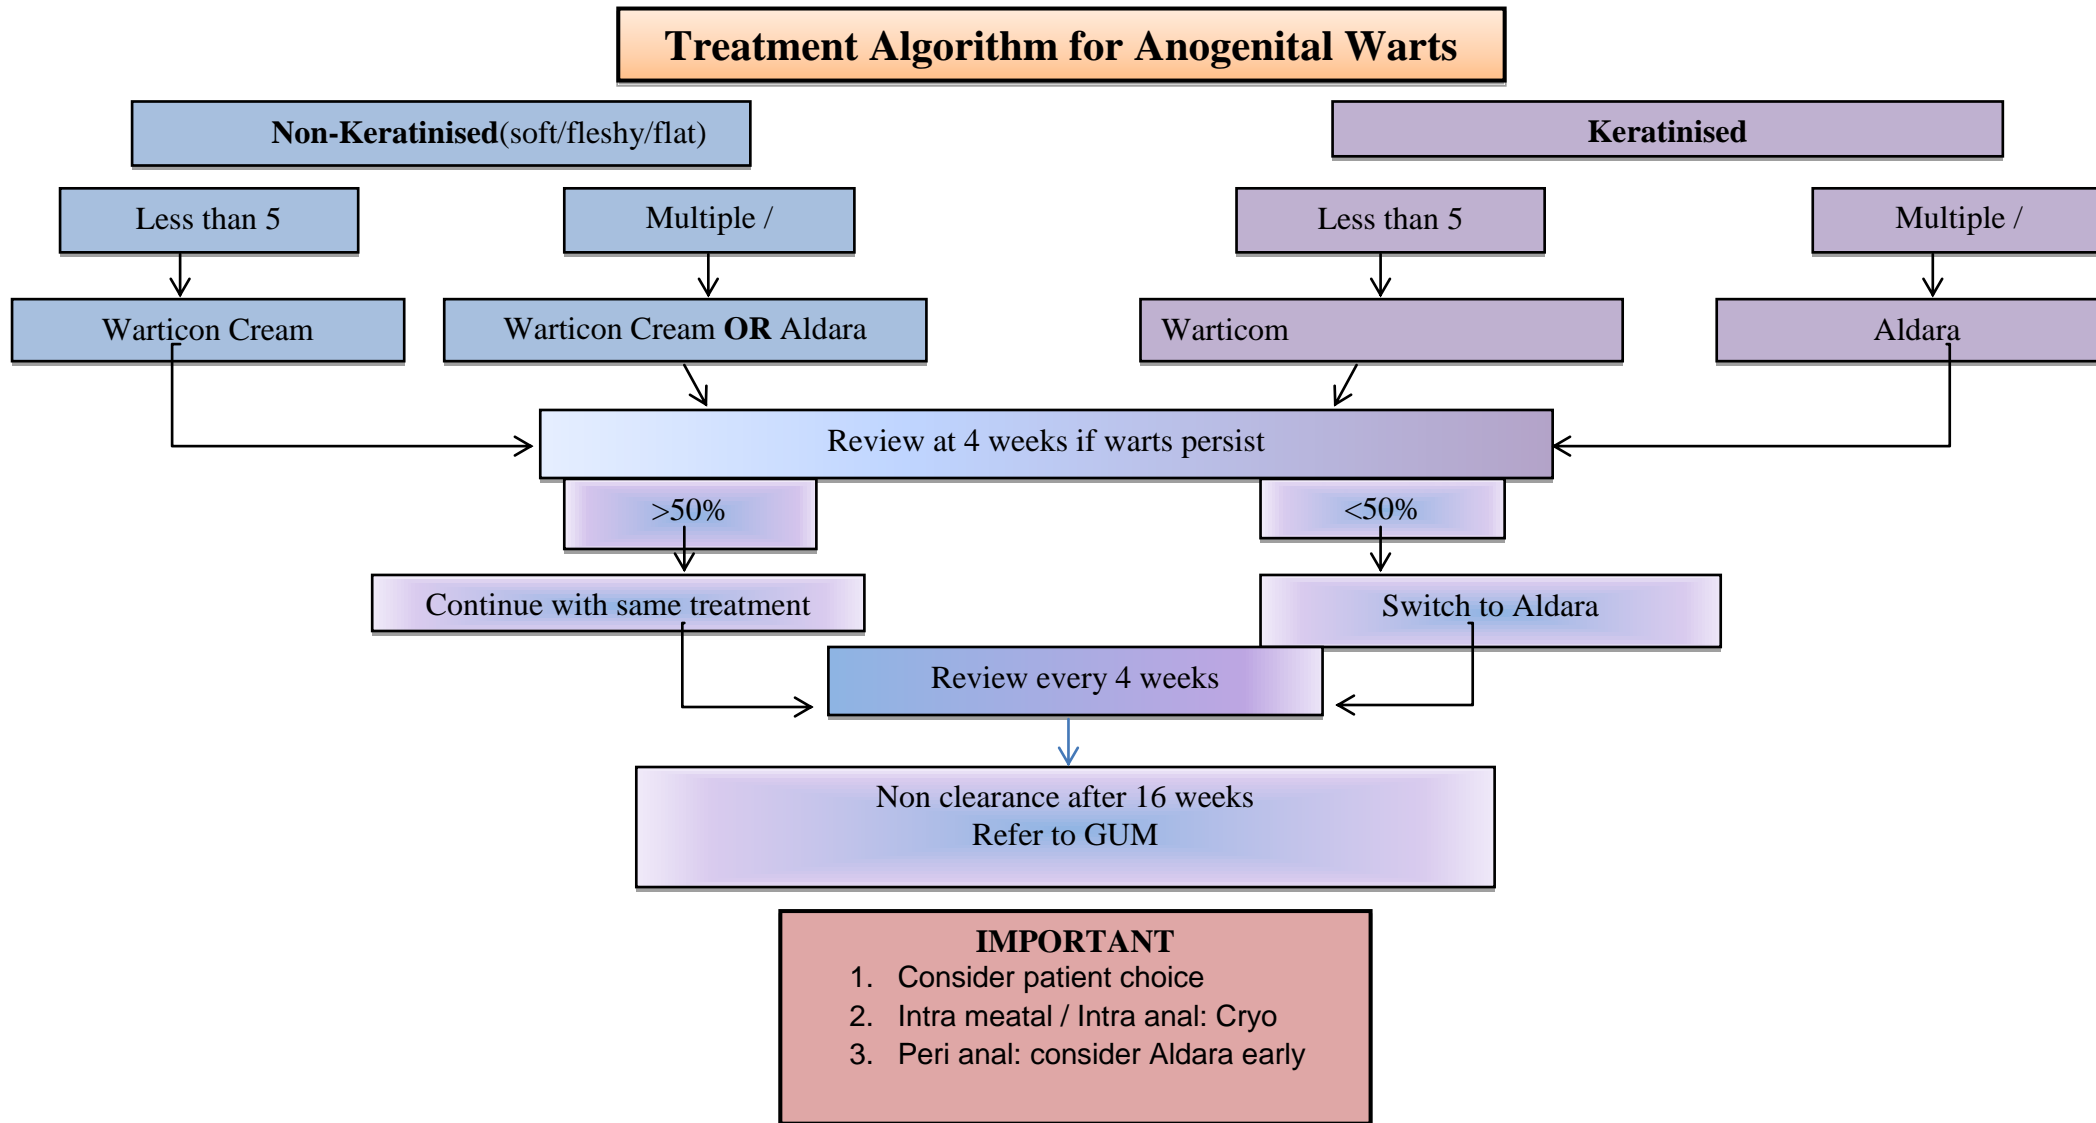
Treatment Algorithm for Anogenital Warts

Non-Keratinised(soft/fleshy/flat)

Keratinised

Less than 5

Multiple /

Less than 5

Multiple /

Warticon Cream

Warticon Cream OR Aldara

Warticom

Aldara

Review at 4 weeks if warts persist

>50%

<50%

Continue with same treatment

Switch to Aldara

Review every 4 weeks

Non clearance after 16 weeks
Refer to GUM

IMPORTANT
1. Consider patient choice
2. Intra meatal / Intra anal: Cryo
3. Peri anal: consider Aldara early